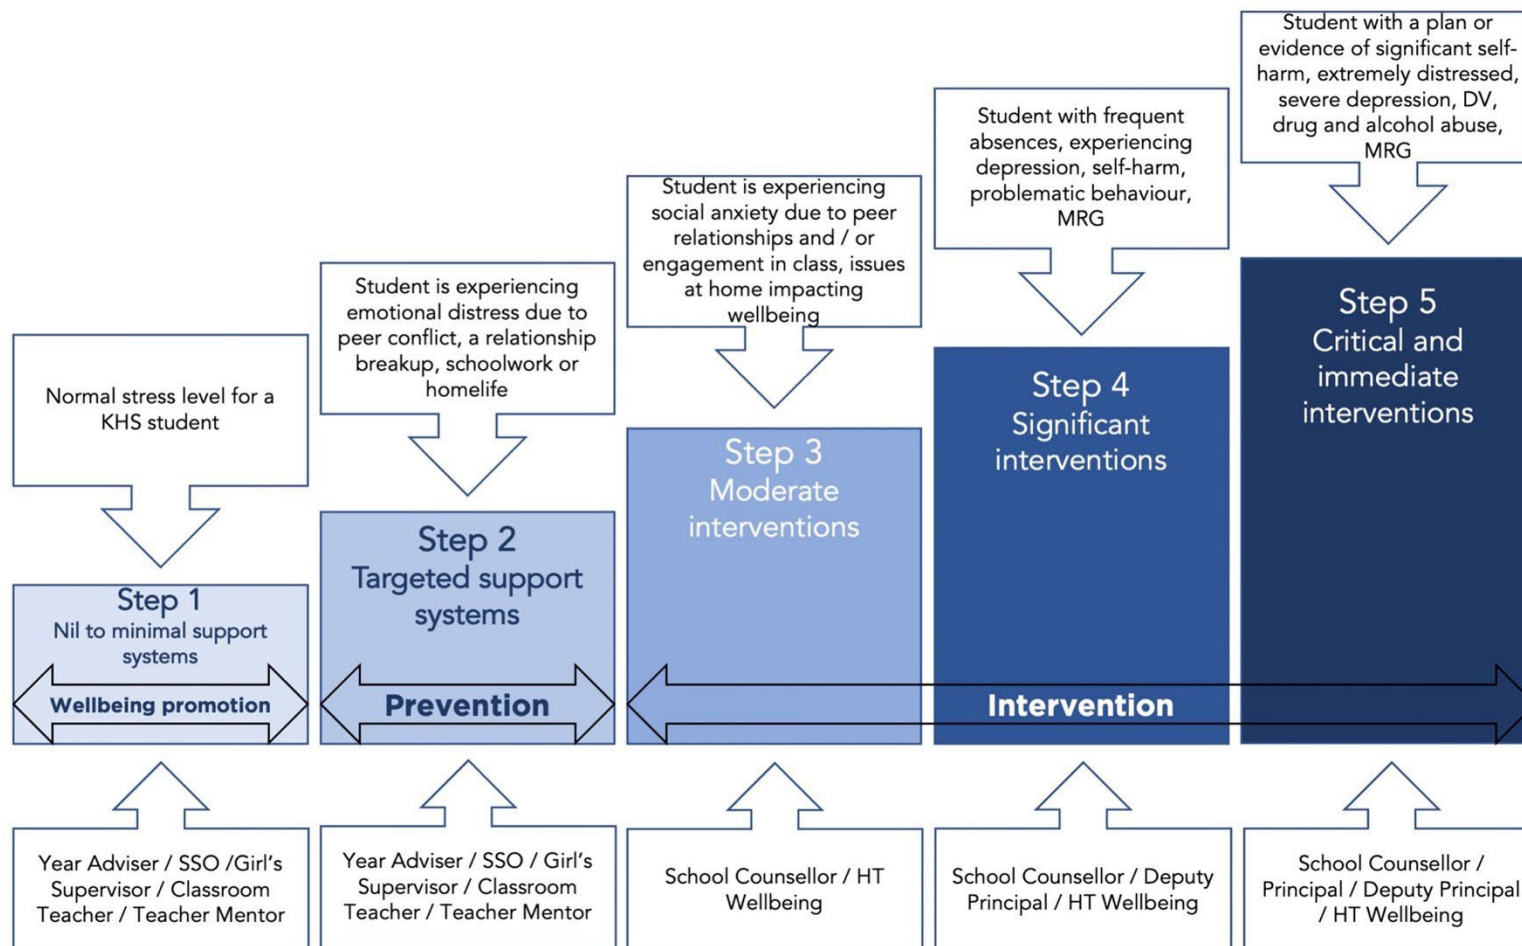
Normal stress level for a KHS student

Step 1
Nil to minimal support systems

Wellbeing promotion

Year Adviser / SSO /Girl's Supervisor / Classroom Teacher / Teacher Mentor

Student is experiencing emotional distress due to peer conflict, a relationship breakup, schoolwork or homelife

Step 2
Targeted support systems

Prevention

Year Adviser / SSO / Girl's Supervisor / Classroom Teacher / Teacher Mentor

Student is experiencing social anxiety due to peer relationships and / or engagement in class, issues at home impacting wellbeing

Step 3
Moderate interventions

School Counsellor / HT Wellbeing

Student with frequent absences, experiencing depression, self-harm, problematic behaviour, MRG

Step 4
Significant interventions

Intervention

School Counsellor / Deputy Principal / HT Wellbeing

Student with a plan or evidence of significant self-harm, extremely distressed, severe depression, DV, drug and alcohol abuse, MRG

Step 5
Critical and immediate interventions

School Counsellor / Principal / Deputy Principal / HT Wellbeing